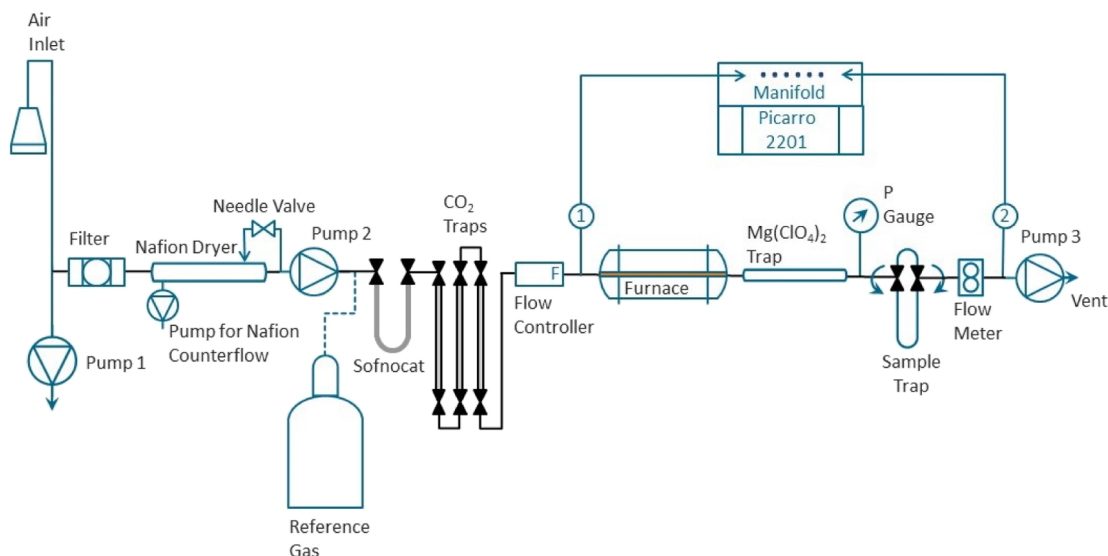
Air Inlet

Manifold

Picarro 2201

Needle Valve

$CO_2$ Traps

P Gauge

Filter

Nafion Dryer

Pump 2

1

$Mg(ClO_4)_2$ Trap

2

Pump 3

F

Furnace

Vent

Flow Controller

Flow Meter

Pump for Nafion Counterflow

Pump 1

Sofnocat

Sample Trap

Reference Gas